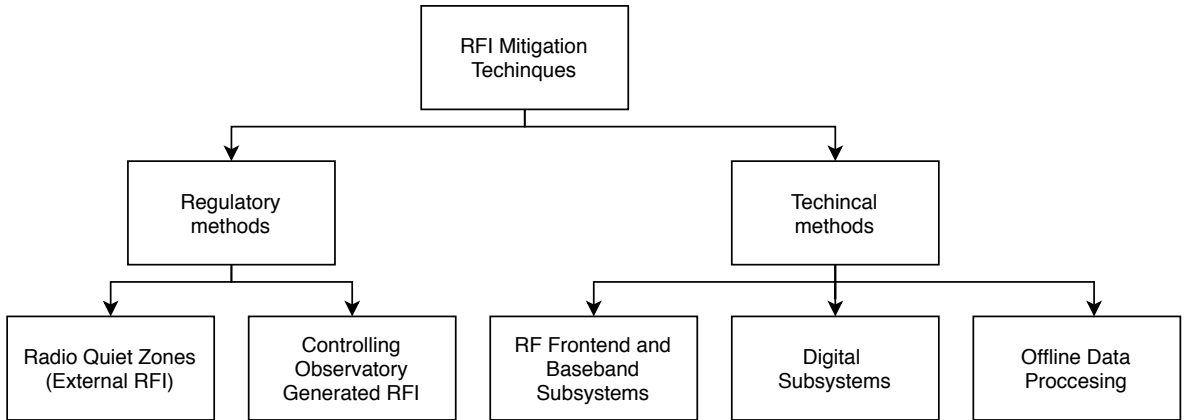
RFI Mitigation Techinques

Regulatory methods

Techincal methods

Radio Quiet Zones (External RFI)

Controlling Observatory Generated RFI

RF Frontend and Baseband Subsystems

Digital Subsystems

Offline Data Proccesing